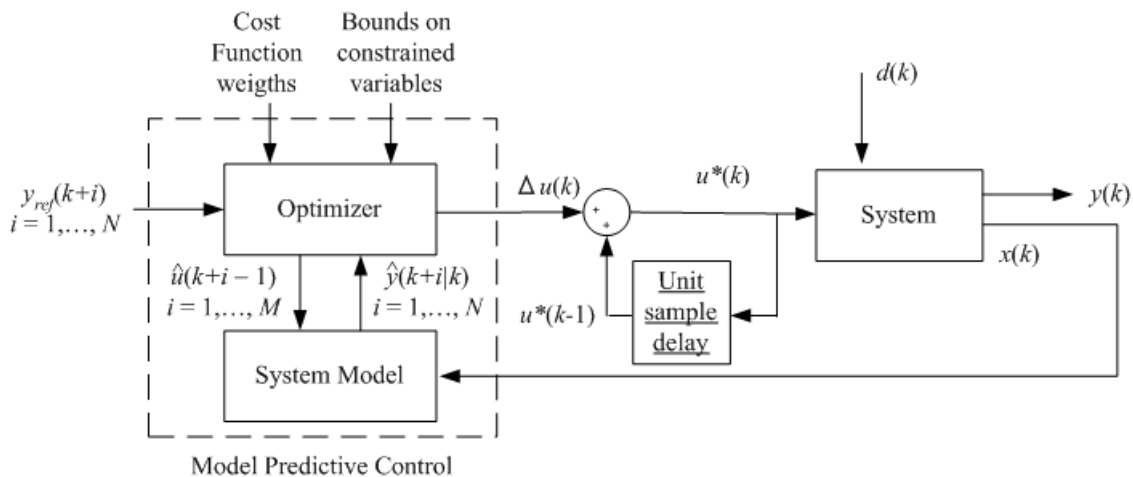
Cost Function weigths

Bounds on constrained variables

$d(k)$

$y_{ref}(k+i)$
$i = 1,\dots, N$

Optimizer

$\Delta u(k)$

+
+

$u^*(k)$

System

$y(k)$

$x(k)$

$\hat{u}(k+i-1)$
$i = 1,\dots, M$

$\hat{y}(k+i|k)$
$i = 1,\dots, N$

$u^*(k\text{-}1)$

Unit sample delay

System Model

Model Predictive Control